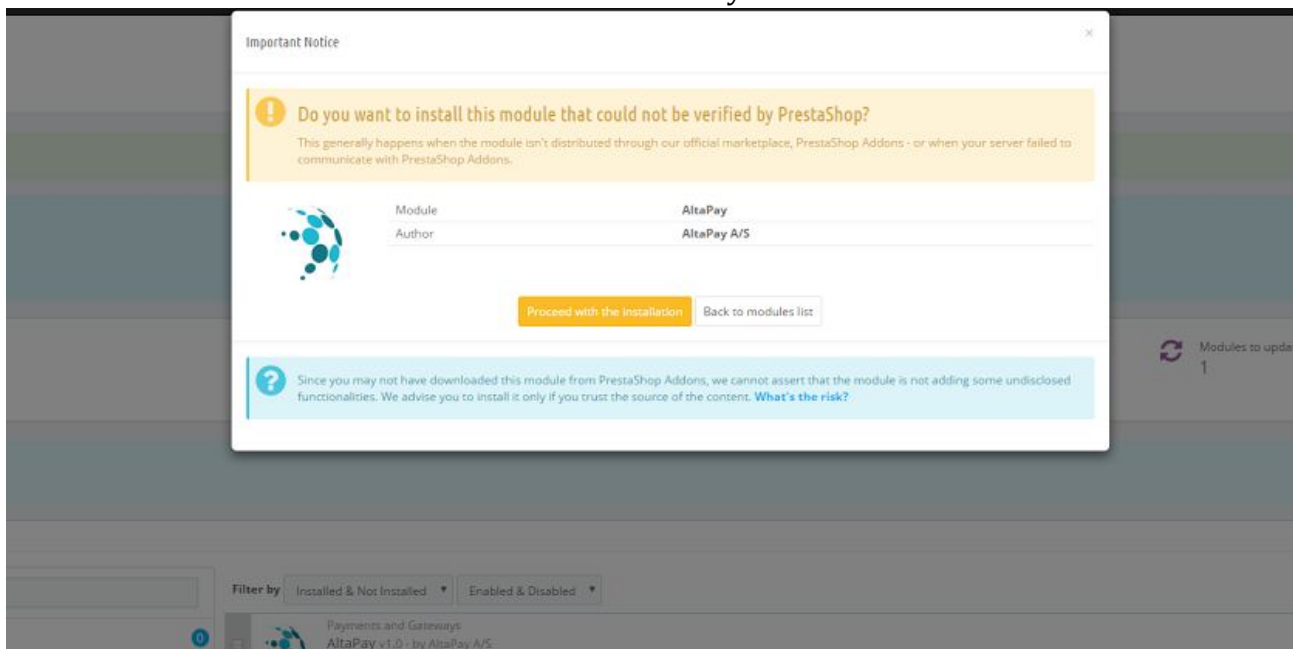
Important Notice

×

Do you want to install this module that could not be verified by PrestaShop?

This generally happens when the module isn't distributed through our official marketplace, PrestaShop Addons - or when your server failed to communicate with PrestaShop Addons.

| Module | AltaPay |
|---|---|
| Author | AltaPay A/S |

Proceed with the installation

Back to modules list

Since you may not have downloaded this module from PrestaShop Addons, we cannot assert that the module is not adding some undisclosed functionalities. We advise you to install it only if you trust the source of the content. What's the risk?

Modules to upda
1

Filter by Installed & Not Installed Enabled & Disabled

0

Payments and Gateways
AltaPay v1.0 - by AltaPay A/S